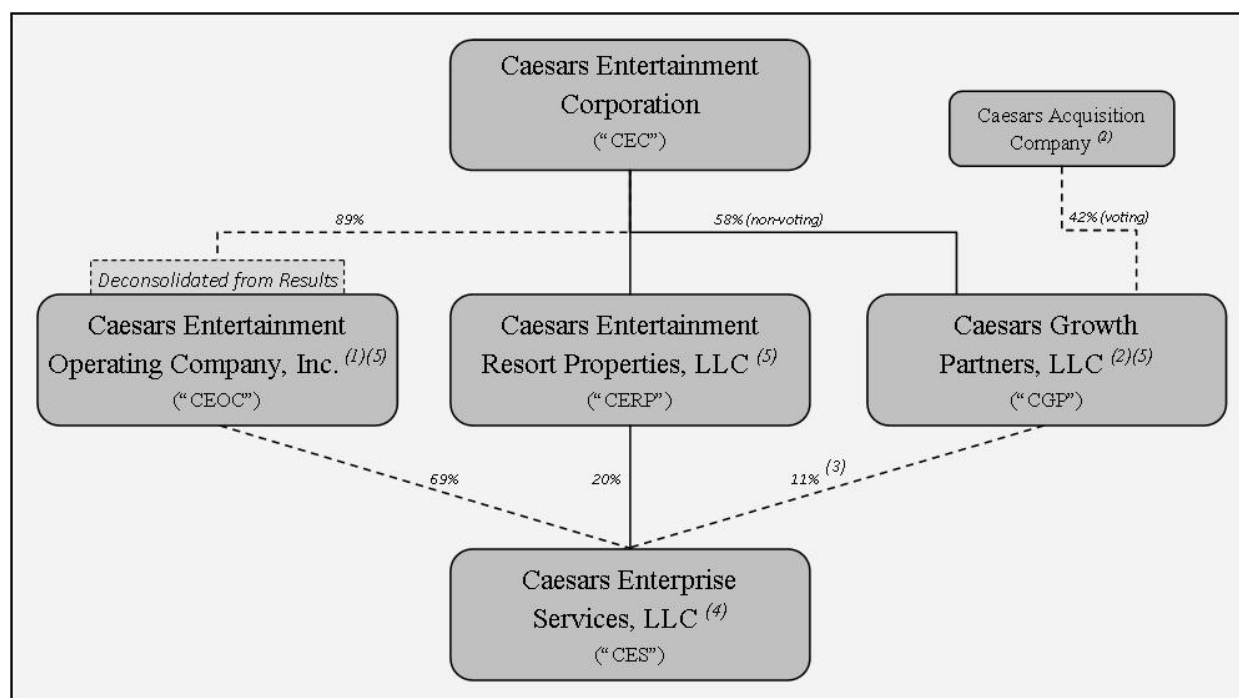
Caesars Entertainment Corporation
("CEC")

Caesars Acquisition Company $^{(2)}$

89%

58% (non-voting)

42% (voting)

Deconsolidated from Results

Caesars Entertainment Operating Company, Inc. $^{(1)(5)}$
("CEOC")

Caesars Entertainment Resort Properties, LLC $^{(5)}$
("CERP")

Caesars Growth Partners, LLC $^{(2)(5)}$
("CGP")

69%

20%

11% $^{(3)}$

Caesars Enterprise Services, LLC $^{(4)}$
("CES")